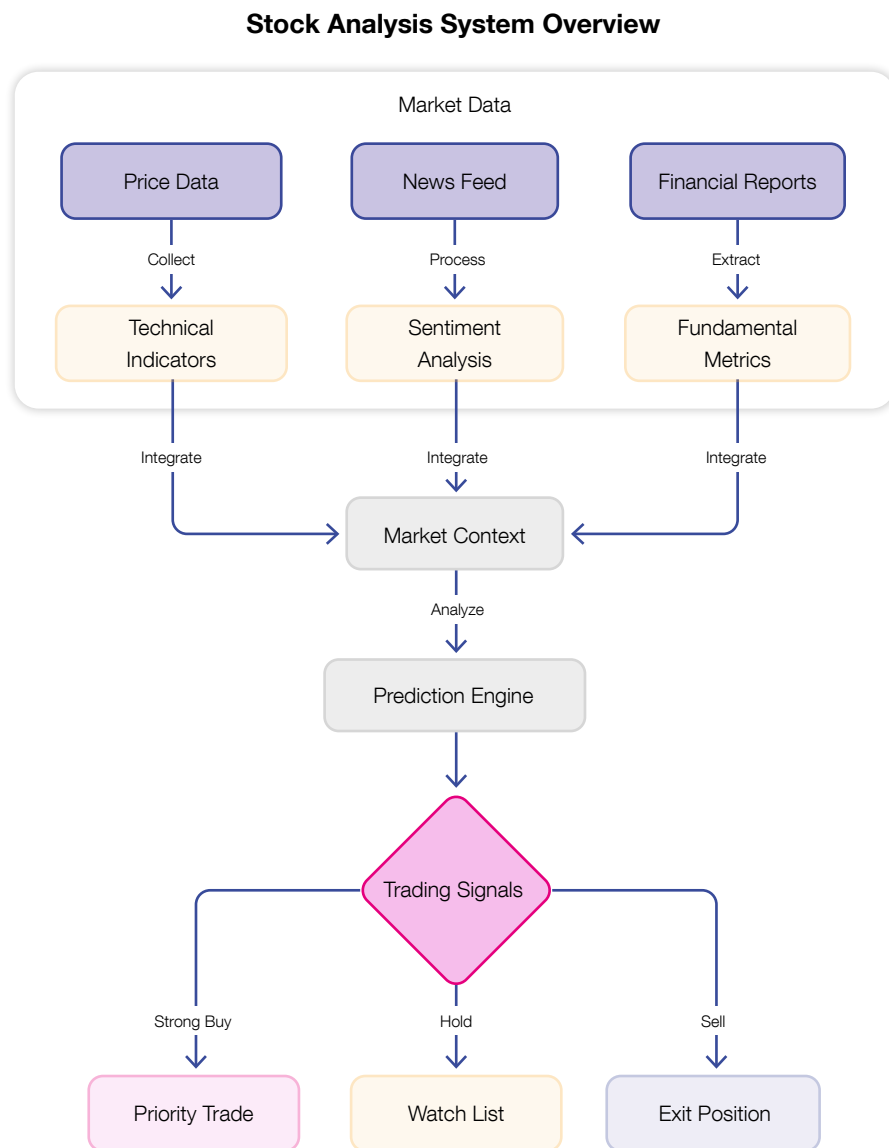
Stock Analysis System Overview

Market Data

Price Data

News Feed

Financial Reports

Collect

Process

Extract

Technical Indicators

Sentiment Analysis

Fundamental Metrics

Integrate

Integrate

Integrate

Market Context

Analyze

Prediction Engine

Trading Signals

Strong Buy

Hold

Sell

Priority Trade

Watch List

Exit Position